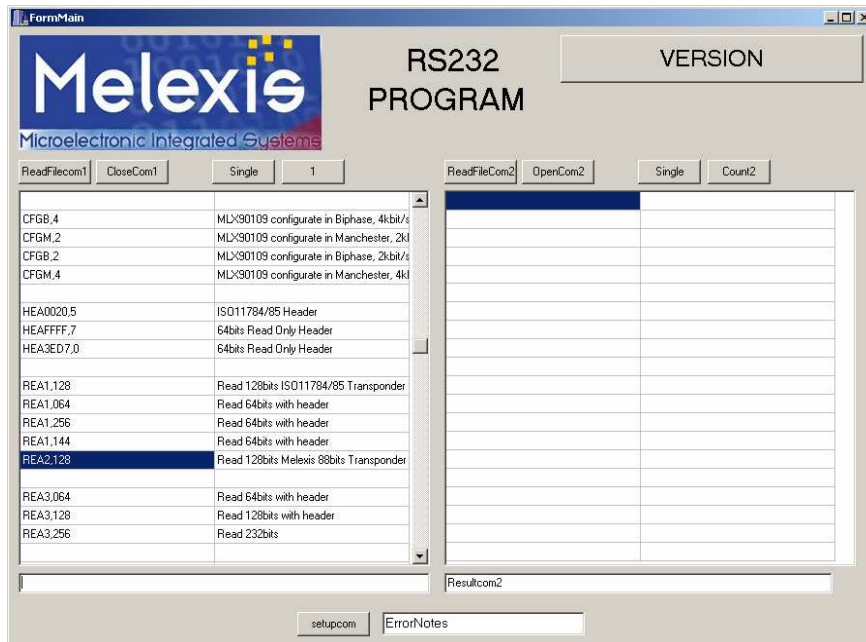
FormMain

Melexis
Microelectronic Integrated Systems

RS232 PROGRAM

VERSION

ReadFilecom1 CloseCom1 Single 1

ReadFileCom2 OpenCom2 Single Count2

| | |
|---|---|
| | |
| CFGB,4 | MLX90109 configurate in Biphase, 4kbit/s |
| CFGM,2 | MLX90109 configurate in Manchester, 2kl |
| CFGB,2 | MLX90109 configurate in Biphase, 2kbit/s |
| CFGM,4 | MLX90109 configurate in Manchester, 4kl |
| | |
| HEA0020,5 | ISO11784/85 Header |
| HEAFFFF,7 | 64bits Read Only Header |
| HEA3ED7,0 | 64bits Read Only Header |
| | |
| REA1,128 | Read 128bits ISO11784/85 Transponder |
| REA1,064 | Read 64bits with header |
| REA1,256 | Read 64bits with header |
| REA1,144 | Read 64bits with header |
| REA2,128 | Read 128bits Melexis 88bits Transponder |
| | |
| REA3,064 | Read 64bits with header |
| REA3,128 | Read 128bits with header |
| REA3,256 | Read 232bits |

Resultcom2

setupcom ErrorNotes